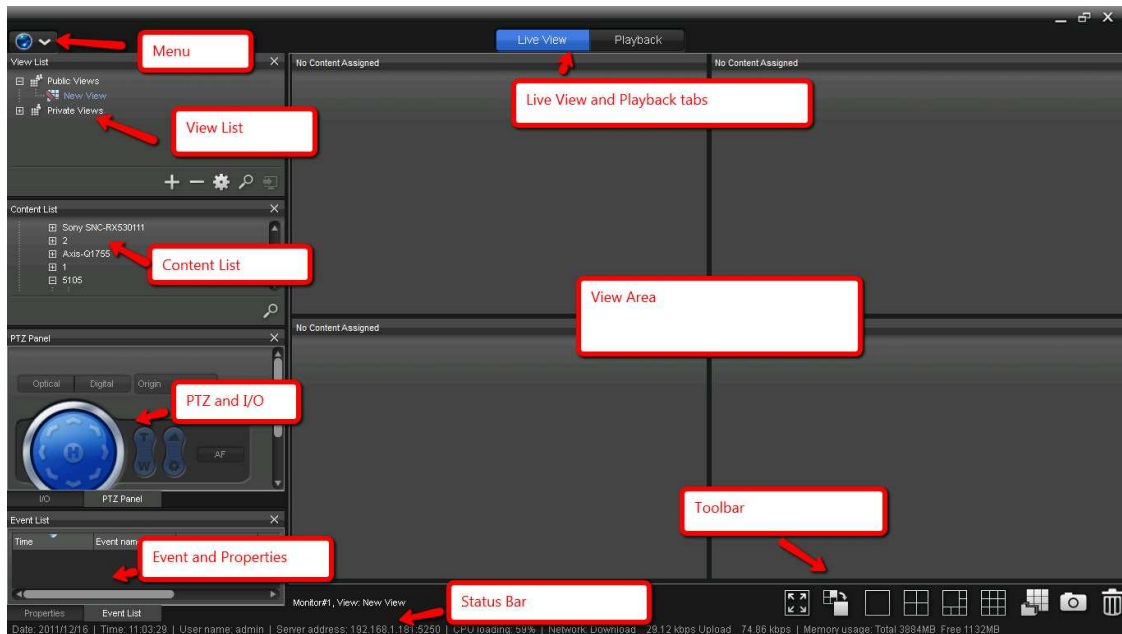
Menu

Live View Playback

View List
Public Views
New View
Private Views

View List

No Content Assigned
No Content Assigned

Live View and Playback tabs

Content List
Sony SNC-RX530111
2
Axis-Q1755
1
5105

Content List

View Area

No Content Assigned

PTZ Panel
Optical Digital Origin

PTZ and I/O

AF

I/O PTZ Panel

Event List
Time Event name

Event and Properties

Toolbar

Properties Event List

Monitor#1, View: New View

Status Bar

Date: 2011/12/16 | Time: 11:03:29 | User name: admin | Server address: 192.168.1.181:5250 | CPU loading: 59% | Network: Download 29.12 kbps Upload 74.86 kbps | Memory usage: Total 3884MB Free 1132MB